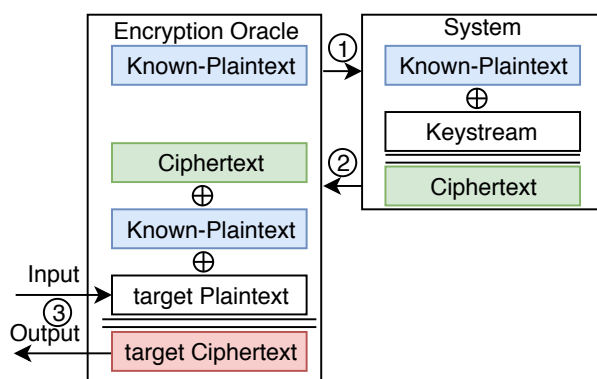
Encryption Oracle

Known-Plaintext

Ciphertext

$\oplus$

Known-Plaintext

$\oplus$

Input

target Plaintext

③

Output

target Ciphertext

①

②

System

Known-Plaintext

$\oplus$

Keystream

Ciphertext